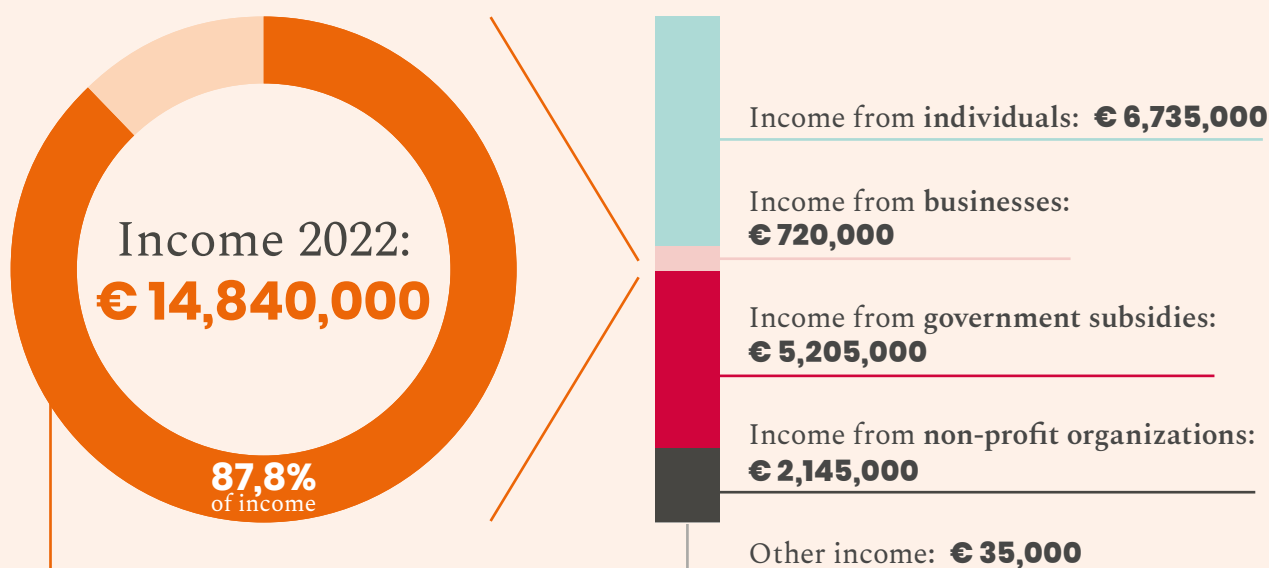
Income 2022:
€ 14,840,000

87,8%
of income

Income from individuals: € 6,735,000

Income from businesses:
€ 720,000

Income from government subsidies:
€ 5,205,000

Income from non-profit organizations:
€ 2,145,000

Other income: € 35,000